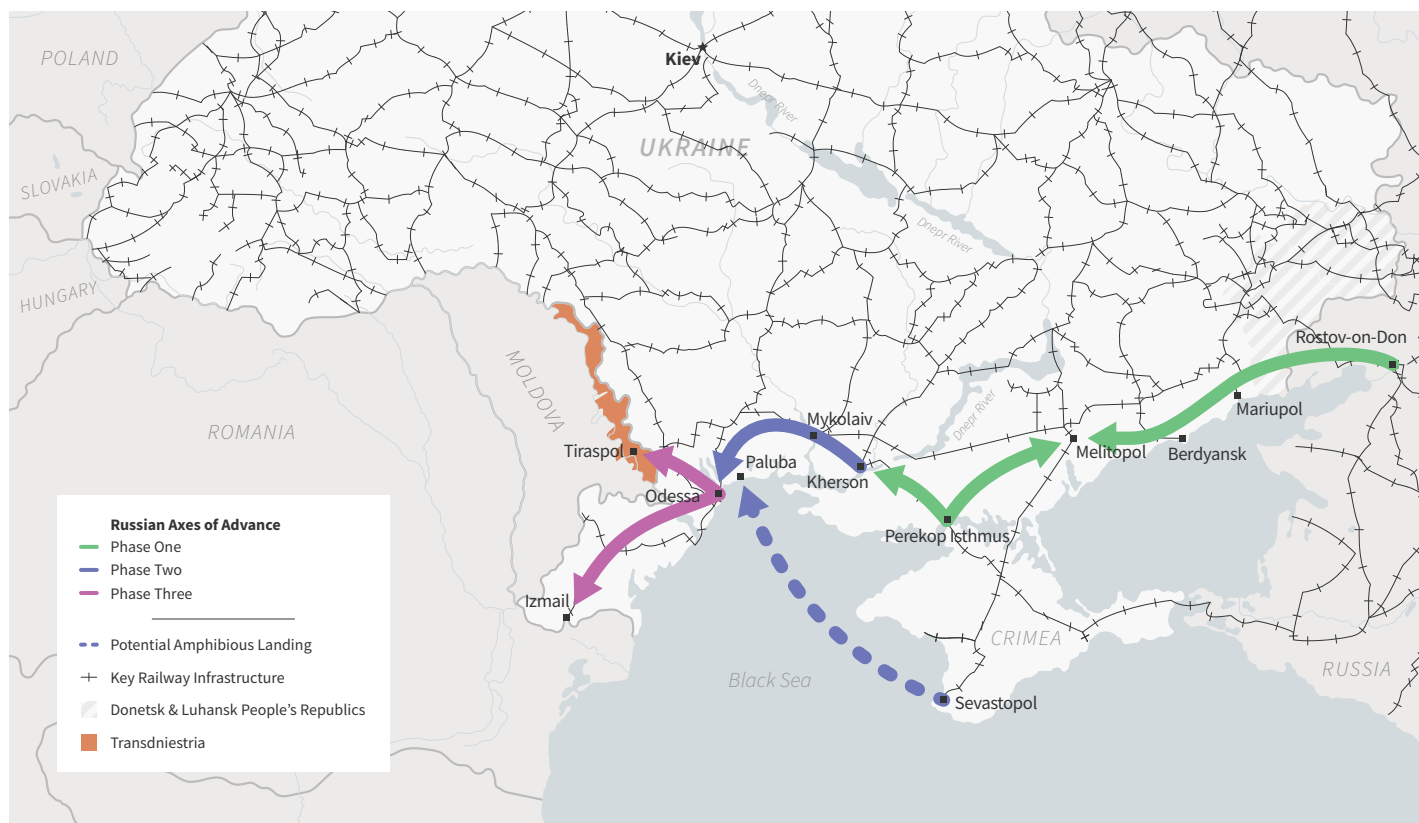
POLAND

Kiev

Dnepr River

UKRAINE

SLOVAKIA

Dnepr River

HUNGARY

Rostov-on-Don

MOLDOVA

Mariupol

ROMANIA

Mykolaiv

Dnepr River

Tiraspol

Paluba

Melitopol

Berdyansk

Kherson

Odessa

Russian Axes of Advance
Phase One
Phase Two
Phase Three

Perekop Isthmus

Izmail

Potential Amphibious Landing
Key Railway Infrastructure
Donetsk & Luhansk People's Republics
Transdniestria

CRIMEA

RUSSIA

Black Sea

Sevastopol